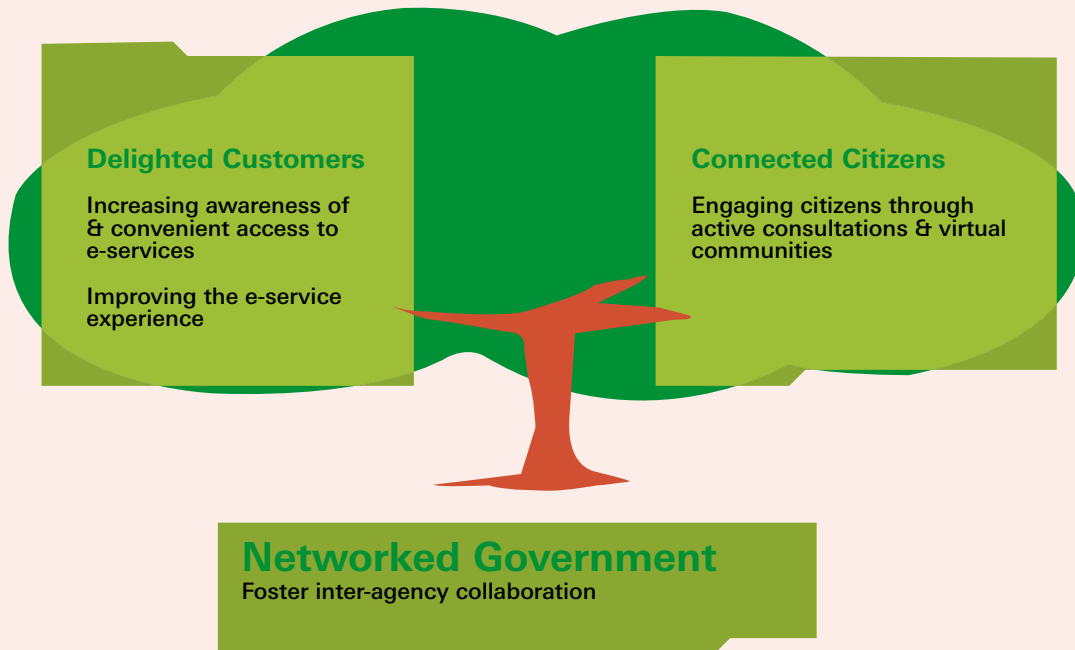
Delighted Customers

Increasing awareness of & convenient access to e-services

Improving the e-service experience

Connected Citizens

Engaging citizens through active consultations & virtual communities

Networked Government

Foster inter-agency collaboration